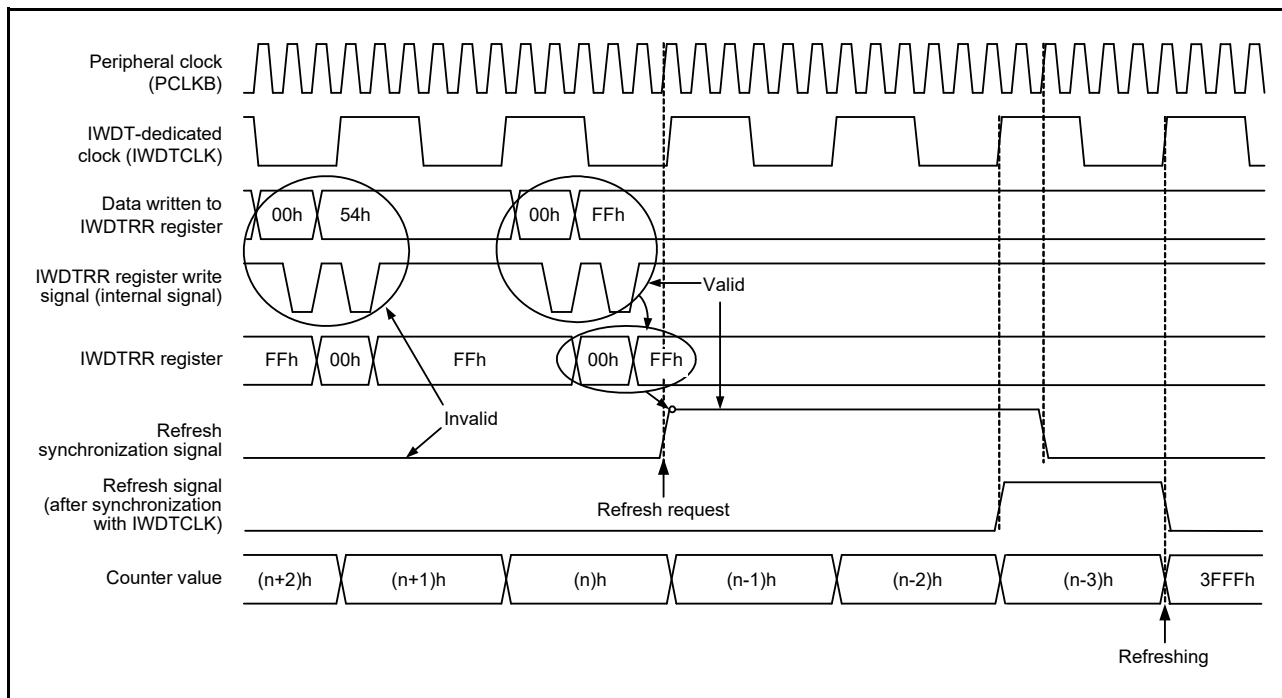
Peripheral clock (PCLKB)

IWDT-dedicated clock (IWDTCLK)

Data written to IWDTRR register

00h 54h 00h FFh

IWDTRR register write signal (internal signal)

Valid

IWDTRR register

FFh 00h FFh 00h FFh

Refresh synchronization signal

Invalid

Refresh signal (after synchronization with IWDTCLK)

Refresh request

Counter value

(n+2)h (n+1)h (n)h (n-1)h (n-2)h (n-3)h 3FFFh

Refreshing